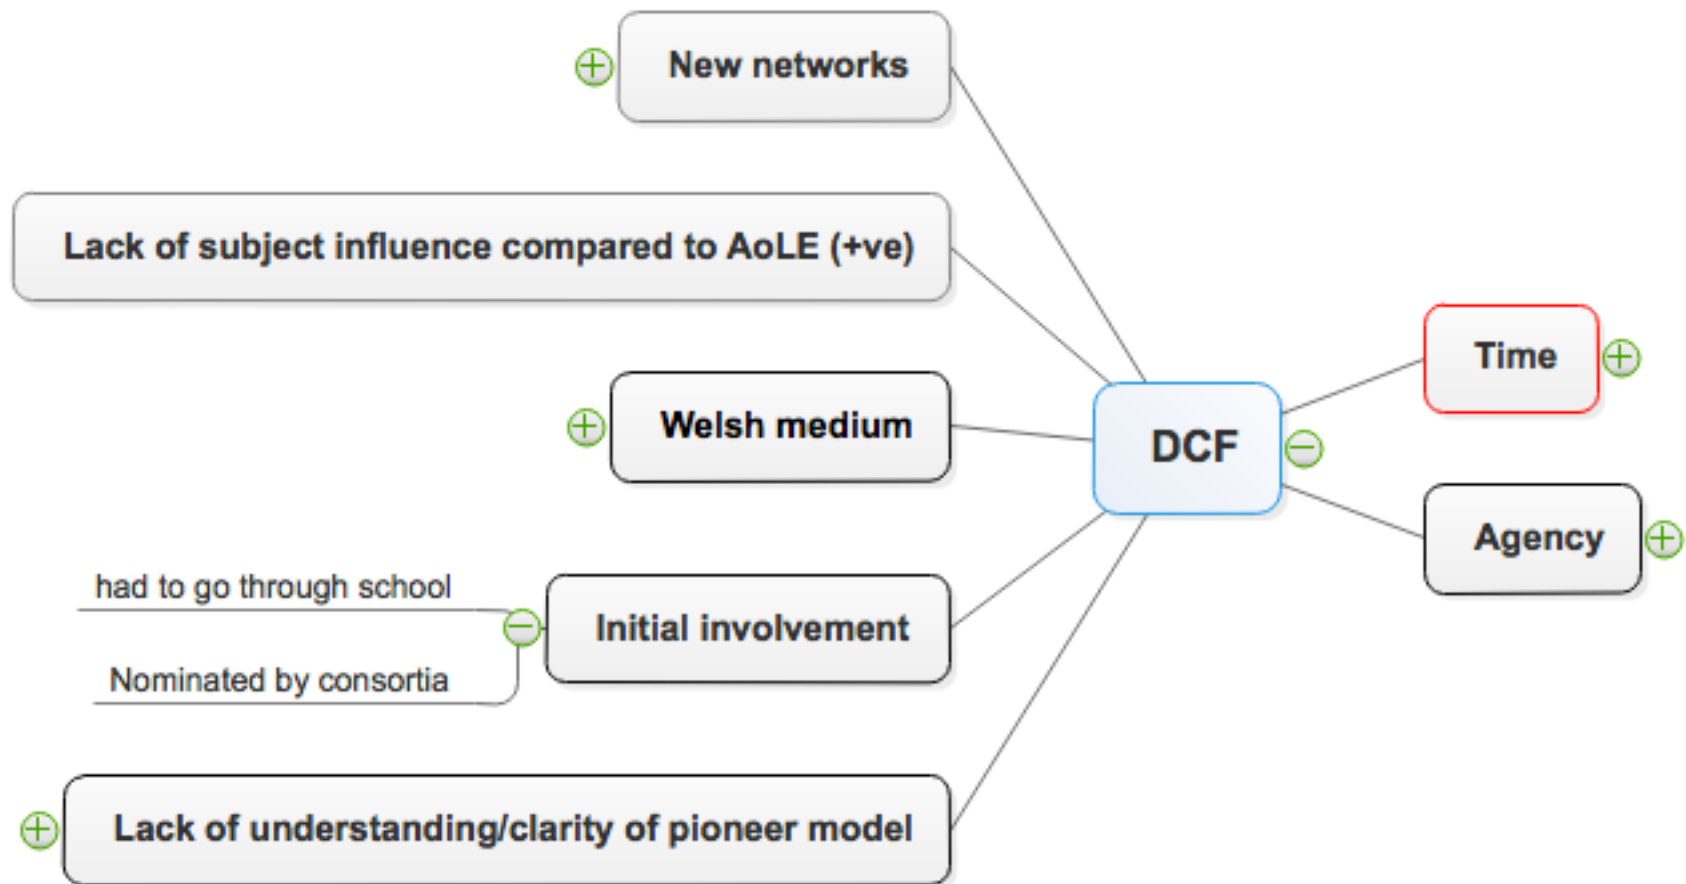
New networks

Lack of subject influence compared to AoLE (+ve)

Welsh medium

DCF

Time

Agency

had to go through school

Nominated by consortia

Initial involvement

Lack of understanding/clarity of pioneer model